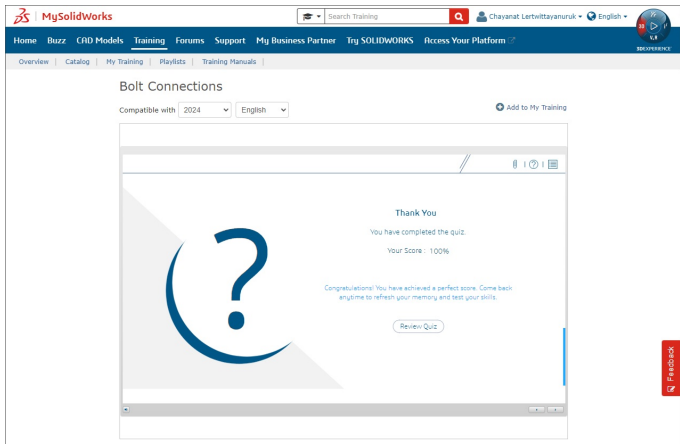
MySolidWorks

Search Training

Chayanat Lertwittayanuruk

English

3D V,R

3DEXPERIENCE

Home Buzz CAD Models Training Forums Support My Business Partner Try SOLIDWORKS Access Your Platform

Overview | Catalog | My Training | Playlists | Training Manuals |

Bolt Connections

Compatible with 2024 English

Add to My Training

?

Thank You

You have completed the quiz.

Your Score : 100%

Congratulations! You have achieved a perfect score. Come back anytime to refresh your memory and test your skills.

Review Quiz

Feedback